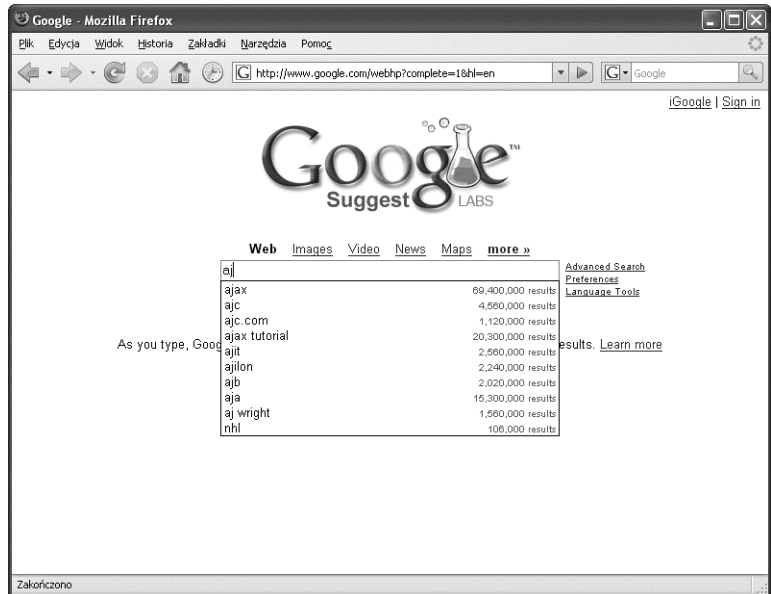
Google - Mozilla Firefox

Plik Edycja Widok Historia Zakładki Narzędzia Pomoc

http://www.google.com/webhp?complete=1&hl=en

Google

iGoogle | Sign in

Google™ Suggest LABS

Web Images Video News Maps more »

aj

Advanced Search
Preferences
Language Tools

| | |
|---|---|
| ajax | 69,400,000 results |
| ajc | 4,560,000 results |
| ajc.com | 1,120,000 results |
| ajax tutorial | 20,300,000 results |
| ajit | 2,560,000 results |
| ajilon | 2,240,000 results |
| ajb | 2,020,000 results |
| aja | 15,300,000 results |
| aj wright | 1,560,000 results |
| nhl | 106,000 results |

As you type, Goog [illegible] esults. Learn more

Zakończono